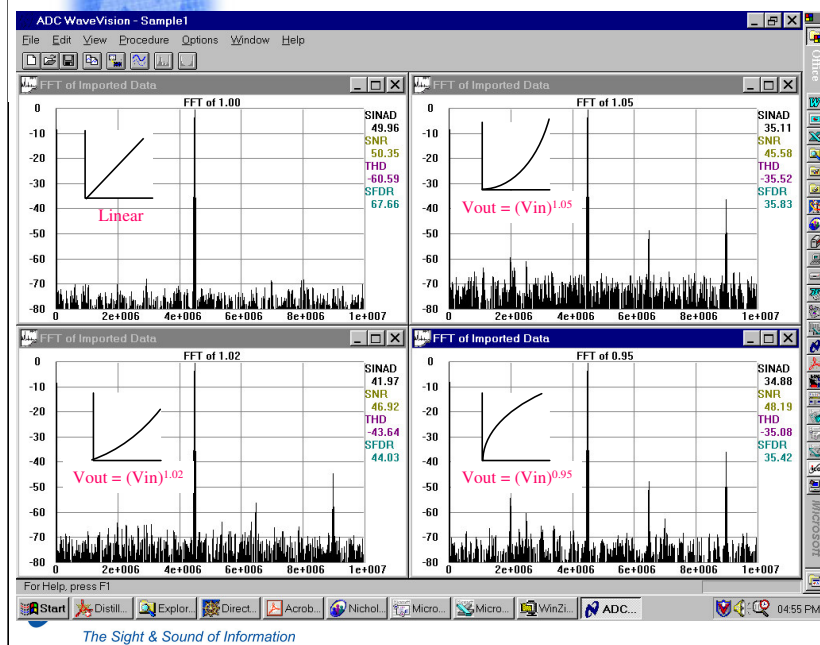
ADC WaveVision - Sample1

File Edit View Procedure Options Window Help

FFT of Imported Data

FFT of 1.00

0
-10
-20
-30
-40
-50
-60
-70
-80

0 2e+006 4e+006 6e+006 8e+006 1e+007

SINAD 49.96
SNR 50.35
THD -60.59
SFDR 67.66

Linear

FFT of Imported Data

FFT of 1.05

0
-10
-20
-30
-40
-50
-60
-70
-80

0 2e+006 4e+006 6e+006 8e+006 1e+007

SINAD 35.11
SNR 45.58
THD -35.52
SFDR 35.83

Vout = $(Vin)^{1.05}$

FFT of Imported Data

FFT of 1.02

0
-10
-20
-30
-40
-50
-60
-70
-80

0 2e+006 4e+006 6e+006 8e+006 1e+007

SINAD 41.97
SNR 46.92
THD -43.64
SFDR 44.03

Vout = $(Vin)^{1.02}$

FFT of Imported Data

FFT of 0.95

0
-10
-20
-30
-40
-50
-60
-70
-80

0 2e+006 4e+006 6e+006 8e+006 1e+007

SINAD 34.88
SNR 48.19
THD -35.08
SFDR 35.42

Vout = $(Vin)^{0.95}$

For Help, press F1

Start Distill... Explor... Direct... Acrob... Nichol... Micro... Micro... WinZi... ADC... 04:55 PM

Office

Microsoft

The Sight & Sound of Information